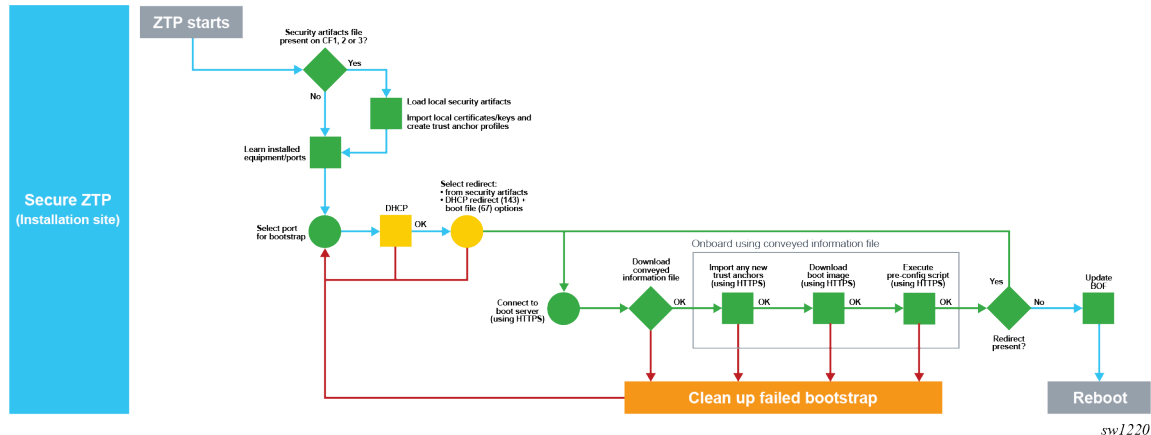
Secure ZTP
(Installation site)

ZTP starts

Security artifacts file present on CF1, 2 or 3?

Yes

No

Load local security artifacts

Import local certificates/keys and create trust anchor profiles

Learn installed equipment/ports

Select port for bootstrap

DHCP

OK

Select redirect:
• from security artifacts
• DHCP redirect (143) + boot file (67) options

Onboard using conveyed information file

Connect to boot server (using HTTPS)

Download conveyed information file

OK

Import any new trust anchors (using HTTPS)

OK

Download boot image (using HTTPS)

OK

Execute pre-config script (using HTTPS)

OK

Yes

Redirect present?

No

Update BOF

Clean up failed bootstrap

Reboot

sw1220